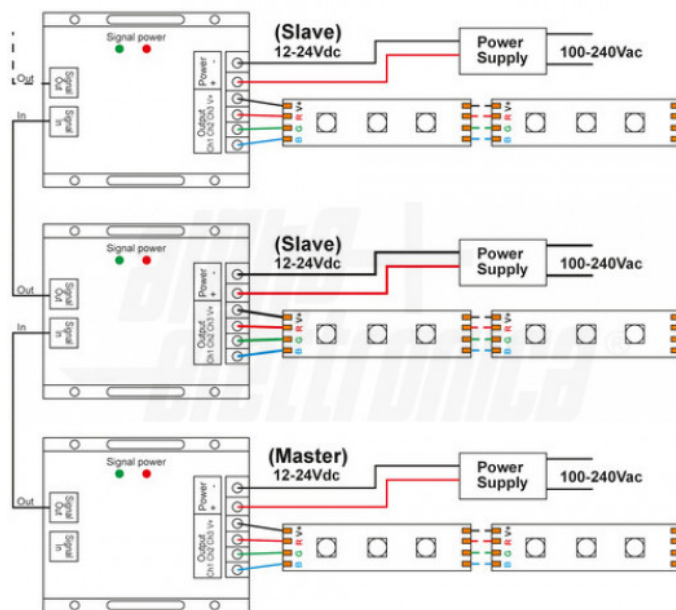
Signal power

Out Signal Out

In Signal In

Power - +

Output Ch1 Ch2 Ch3 V+

(Slave)
12-24Vdc

Power Supply

100-240Vac

V+ R G B

V+ R G B

Signal power

Out Signal Out

In Signal In

Power - +

Output Ch1 Ch2 Ch3 V+

(Slave)
12-24Vdc

Power Supply

100-240Vac

V+ R G B

V+ R G B

Signal power

Out Signal Out

Signal In

Power - +

Output Ch1 Ch2 Ch3 V+

(Master)
12-24Vdc

Power Supply

100-240Vac

V+ R G B

V+ R G B

alfa elettronica